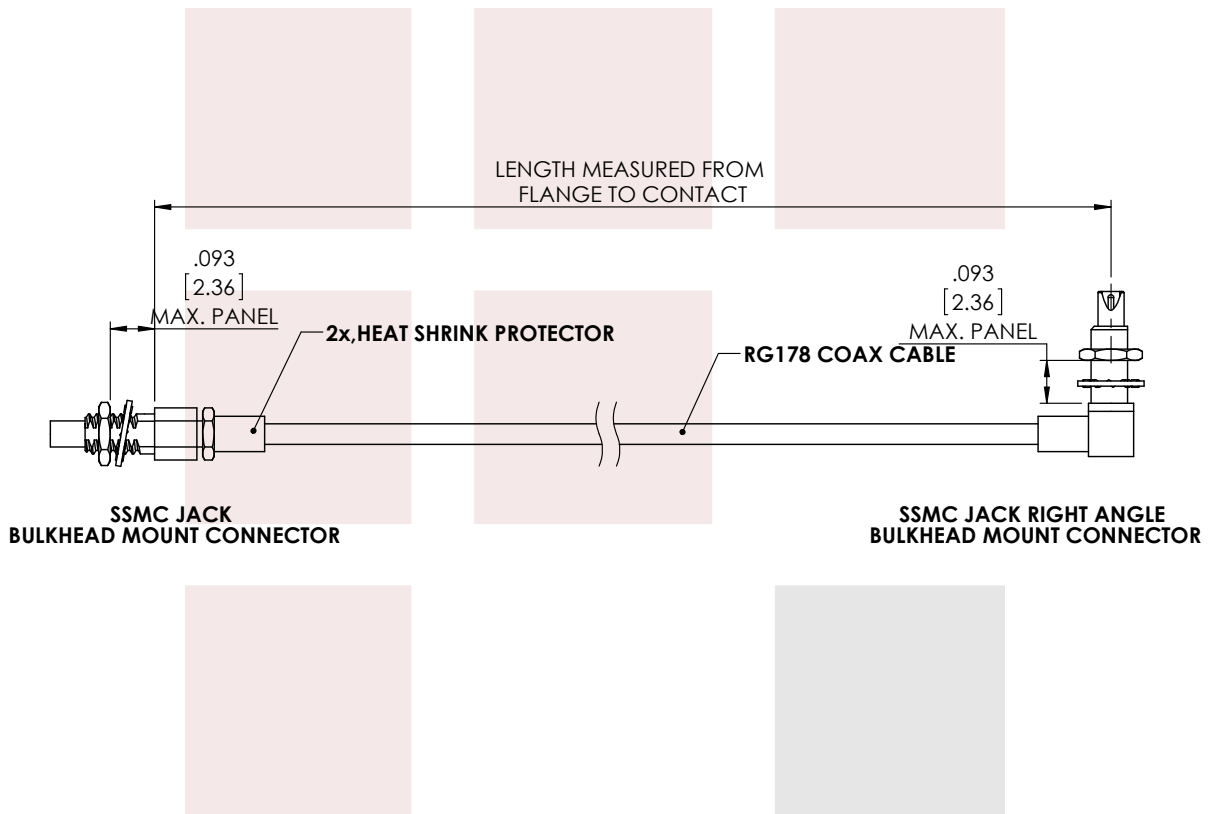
LENGTH MEASURED FROM
FLANGE TO CONTACT

.093
[2.36]
MAX. PANEL

2x,HEAT SHRINK PROTECTOR

.093
[2.36]
MAX. PANEL

RG178 COAX CABLE

SSMC JACK
BULKHEAD MOUNT CONNECTOR

SSMC JACK RIGHT ANGLE
BULKHEAD MOUNT CONNECTOR